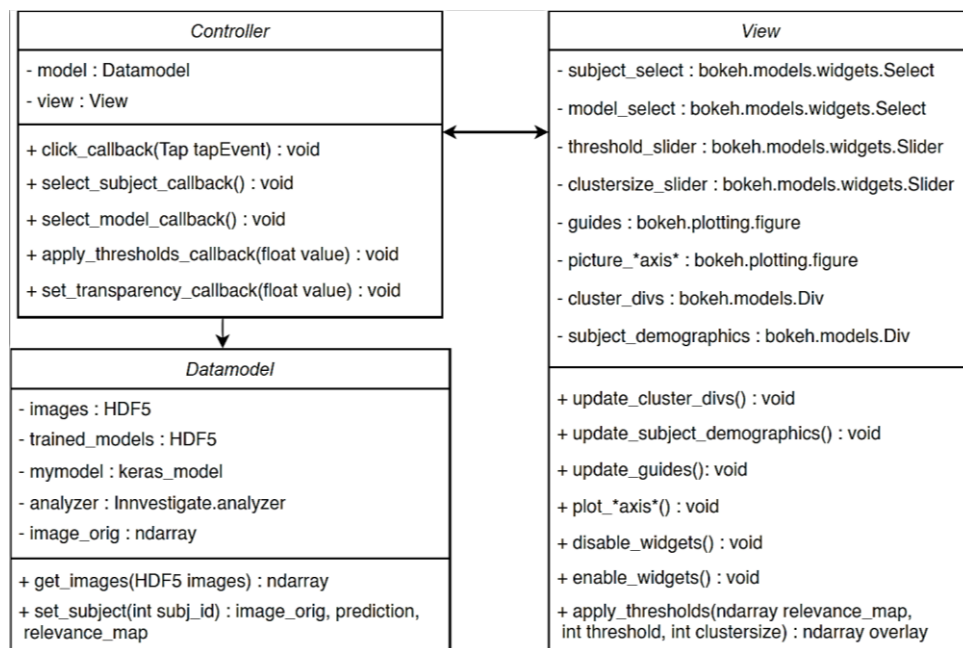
Controller

- model : Datamodel
- view : View

+ click_callback(Tap tapEvent) : void
+ select_subject_callback() : void
+ select_model_callback() : void
+ apply_thresholds_callback(float value) : void
+ set_transparency_callback(float value) : void

Datamodel

- images : HDF5
- trained_models : HDF5
- mymodel : keras_model
- analyzer : Innvestigate.analyzer
- image_orig : ndarray

+ get_images(HDF5 images) : ndarray
+ set_subject(int subj_id) : image_orig, prediction, relevance_map

View

- subject_select : bokeh.models.widgets.Select
- model_select : bokeh.models.widgets.Select
- threshold_slider : bokeh.models.widgets.Slider
- clustersize_slider : bokeh.models.widgets.Slider
- guides : bokeh.plotting.figure
- picture_*axis* : bokeh.plotting.figure
- cluster_divs : bokeh.models.Div
- subject_demographics : bokeh.models.Div

+ update_cluster_divs() : void
+ update_subject_demographics() : void
+ update_guides(): void
+ plot_*axis*() : void
+ disable_widgets() : void
+ enable_widgets() : void
+ apply_thresholds(ndarray relevance_map, int threshold, int clustersize) : ndarray overlay